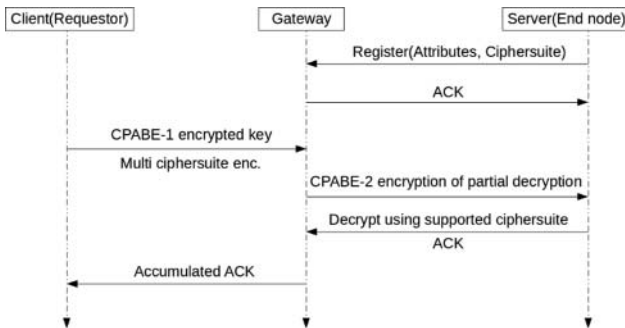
Client(Requestor)

Gateway

Server(End node)

Register(Attributes, Ciphersuite)

ACK

CPABE-1 encrypted key

Multi ciphersuite enc.

CPABE-2 encryption of partial decryption

Decrypt using supported ciphersuite

ACK

Accumulated ACK